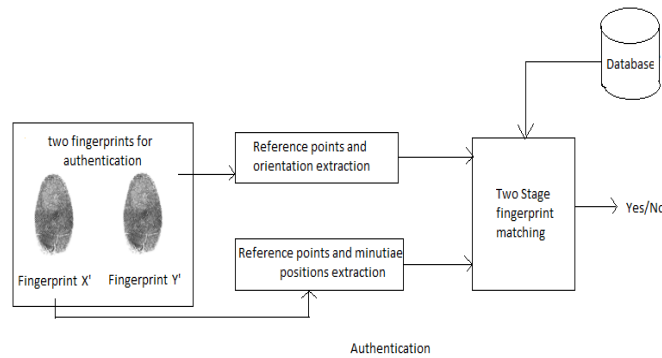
Database

two fingerprints for authentication

Fingerprint X'

Fingerprint Y'

Reference points and orientation extraction

Reference points and minutiae positions extraction

Two Stage fingerprint matching

Yes/No

Authentication